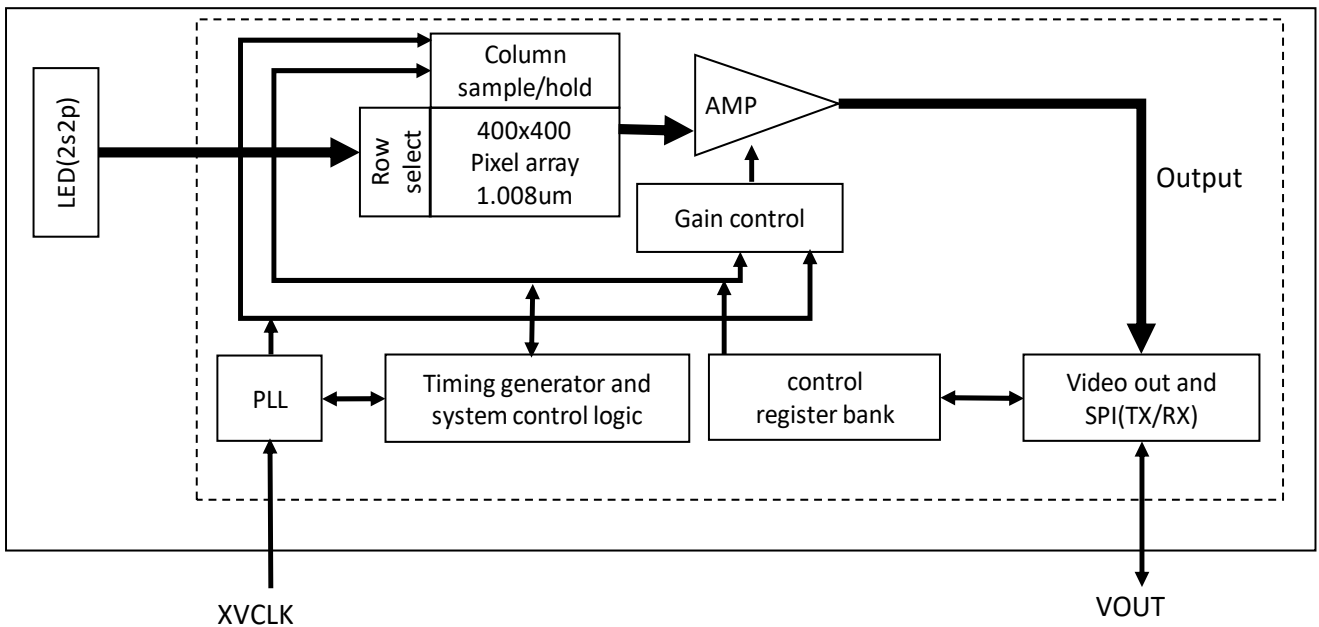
LED(2s2p)

Column sample/hold

Row select

400x400 Pixel array 1.008um

AMP

Gain control

Output

PLL

Timing generator and system control logic

control register bank

Video out and SPI(TX/RX)

XVCLK

VOUT